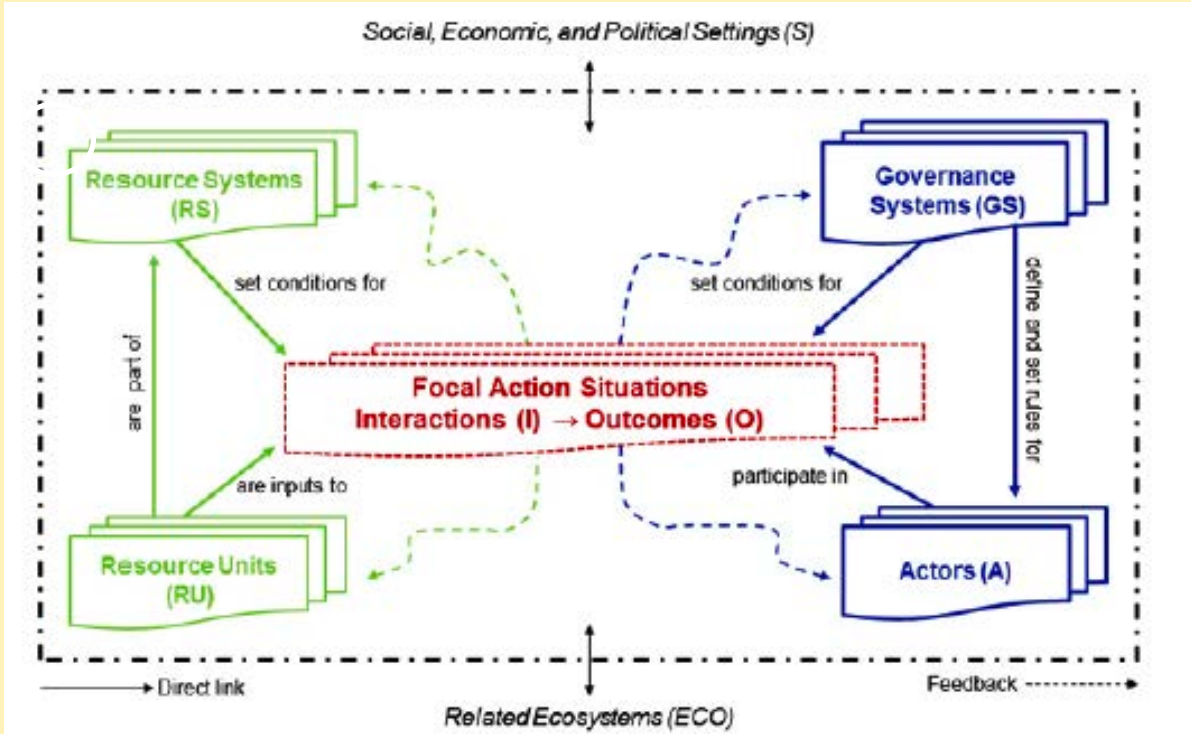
Social, Economic, and Political Settings (S)

Resource Systems (RS)

Governance Systems (GS)

set conditions for

set conditions for

define and set rules for

are part of

Focal Action Situations
Interactions (I) → Outcomes (O)

are inputs to

participate in

Resource Units (RU)

Actors (A)

Direct link

Feedback

Related Ecosystems (ECO)